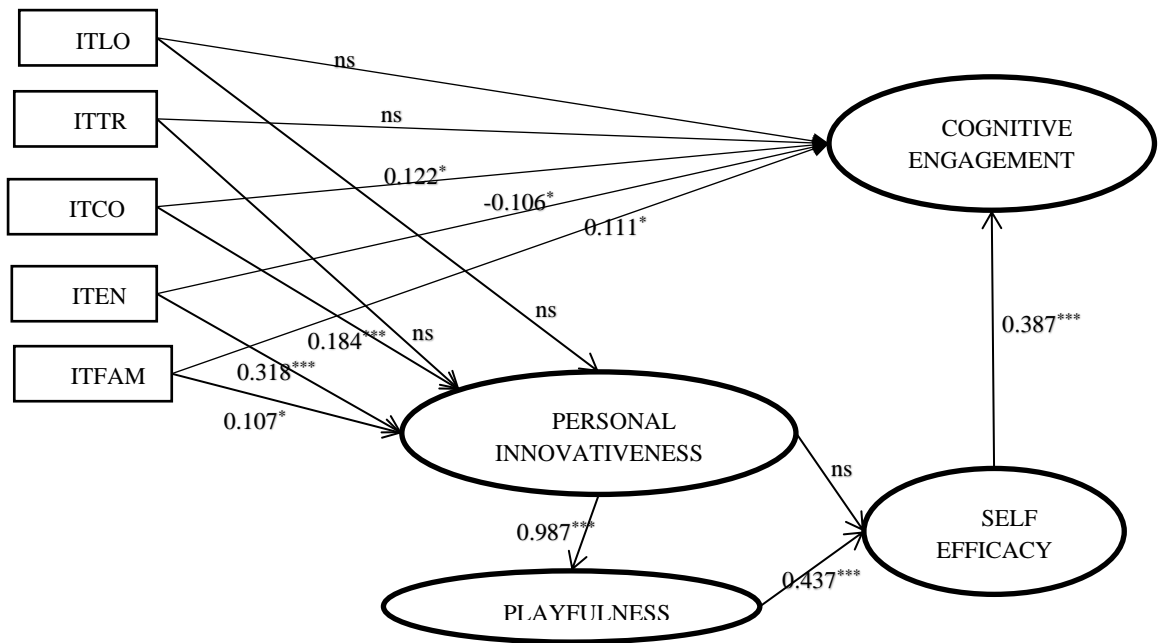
ITLO

ITTR

ITCO

ITEN

ITFAM

ns

ns

$0.122^{*}$

$-0.106^{*}$

$0.111^{*}$

COGNITIVE ENGAGEMENT

ns

$0.184^{***}$

ns

$0.318^{***}$

$0.107^{*}$

$0.387^{***}$

PERSONAL INNOVATIVENESS

ns

SELF EFFICACY

$0.987^{***}$

$0.437^{***}$

PLAYFULNESS